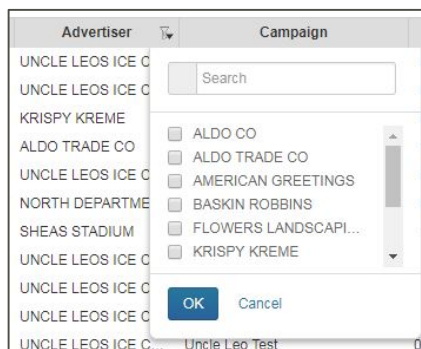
| Advertiser | Campaign |
|---|---|
| UNCLE LEOS ICE C | |
| UNCLE LEOS ICE C | |
| KRISPY KREME | |
| ALDO TRADE CO | |
| UNCLE LEOS ICE C | |
| NORTH DEPARTME | |
| SHEAS STADIUM | |
| UNCLE LEOS ICE C | |
| UNCLE LEOS ICE C | |
| UNCLE LEOS ICE C | |
| UNCLE LEOS ICE C... | Uncle Leo Test |

Search

ALDO CO
ALDO TRADE CO
AMERICAN GREETINGS
BASKIN ROBBINS
FLOWERS LANDSCAPI...
KRISPY KREME

OK
Cancel

0